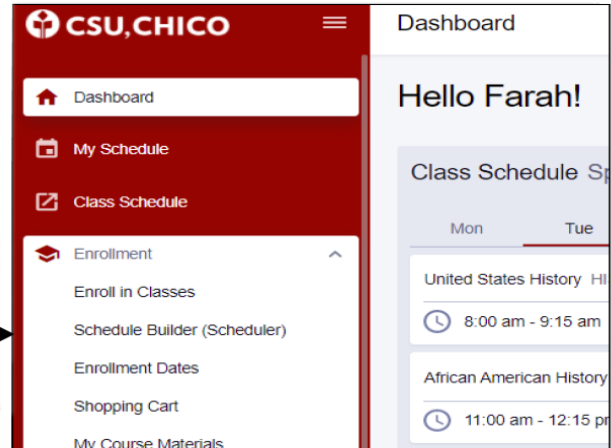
CSU, CHICO

Dashboard

My Schedule

Class Schedule

Enrollment

Enroll in Classes

Schedule Builder (Scheduler)

Enrollment Dates

Shopping Cart

My Course Materials

Dashboard

Hello Farah!

Class Schedule Sp

Mon

Tue

United States History HI

8:00 am - 9:15 am

African American History

11:00 am - 12:15 pı